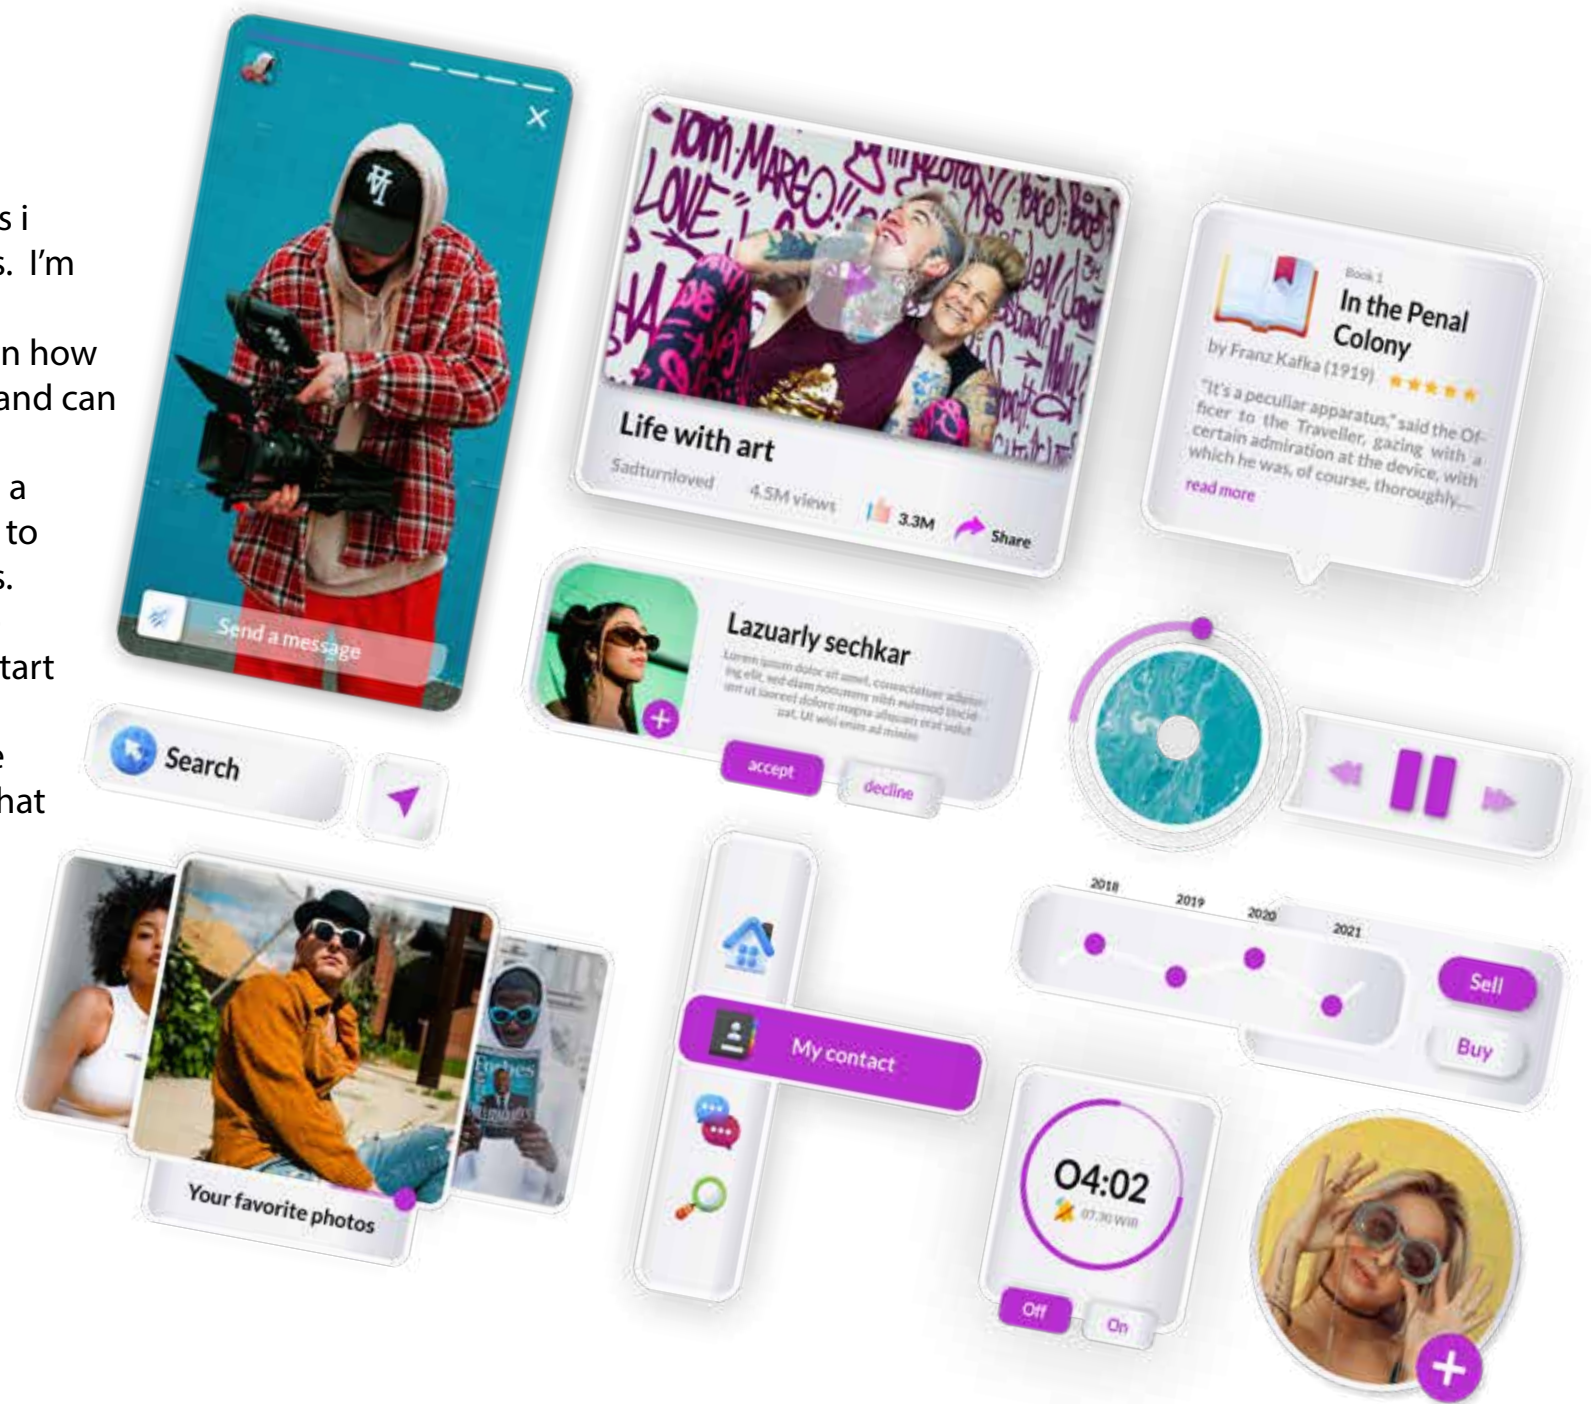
s i
s. I'm

n how
and can

a
to
s.

tart

e
hat

Send a message

Search

Your favorite photos

Life with art

Sadturnloved 4.5M views 3.3M Share

Book 1
In the Penal Colony
by Franz Kafka (1919)

"It's a peculiar apparatus," said the Officer to the Traveller, gazing with a certain admiration at the device, with which he was, of course, thoroughly...
read more

Lazuarly sechkar

Lorem ipsum dolor sit amet, consectetuer adipiscing elit, sed diam nonummy nibh euismod tincidunt ut laoreet dolore magna aliquam erat volutpat. Ut wisi enim ad minim

accept decline

My contact

2018 2019 2020 2021

Sell
Buy

04:02
07:30 Will

Off On